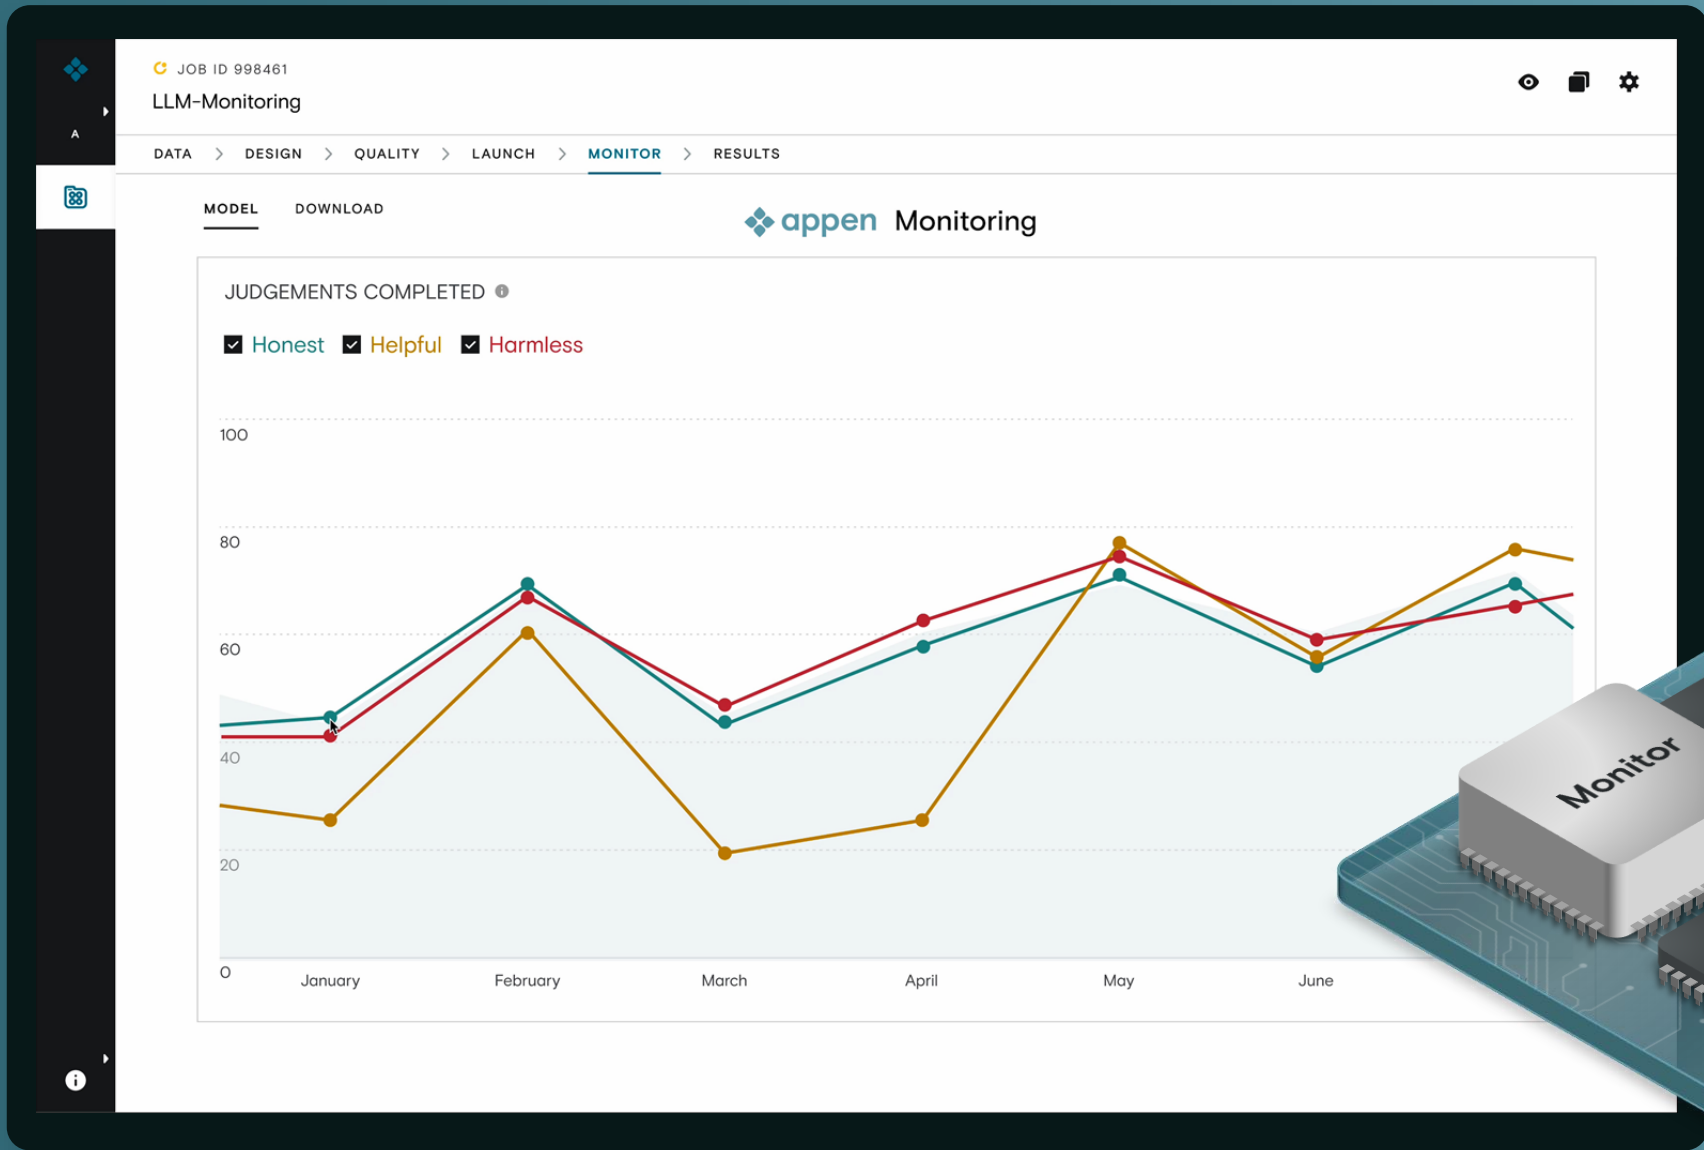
A

JOB ID 998461
LLM-Monitoring

DATA > DESIGN > QUALITY > LAUNCH > MONITOR > RESULTS

MODEL DOWNLOAD

appen Monitoring

JUDGEMENTS COMPLETED

Honest Helpful Harmless

100
80
60
40
20
0

January February March April May June

Monitor